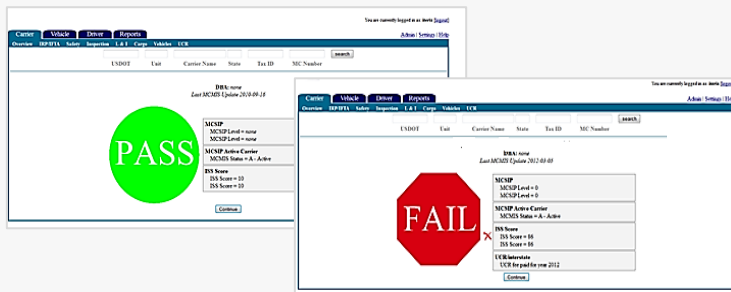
Carrier Vehicle Driver Reports

You are currently logged in as: iteris Logout

Overview IRP/IFTA Safety Inspection L & I Cargo Vehicles UCR

Admin | Settings | Help

search

USDOT Unit Carrier Name State Tax ID MC Number

DBA: none
Last MCMIS Update 2010-09-18

PASS

MCSIP
MCSIP Level = none
MCSIP Level = none

MCSIP Active Carrier
MCMIS Status = A - Active

ISS Score
ISS Score = 10
ISS Score = 10

Continue

Carrier Vehicle Driver Reports

You are currently logged in as: iteris Logout

Overview IRP/IFTA Safety Inspection L & I Cargo Vehicles UCR

Admin | Settings | Help

search

USDOT Unit Carrier Name State Tax ID MC Number

DBA: none
Last MCMIS Update 2012-03-03

FAIL

MCSIP
MCSIP Level = 0
MCSIP Level = 0

MCMP Active Carrier
MCMIS Status = A - Active

ISS Score
ISS Score = 16
ISS Score = 16

UCR Interstate
UCR fee paid for year 2012

Continue